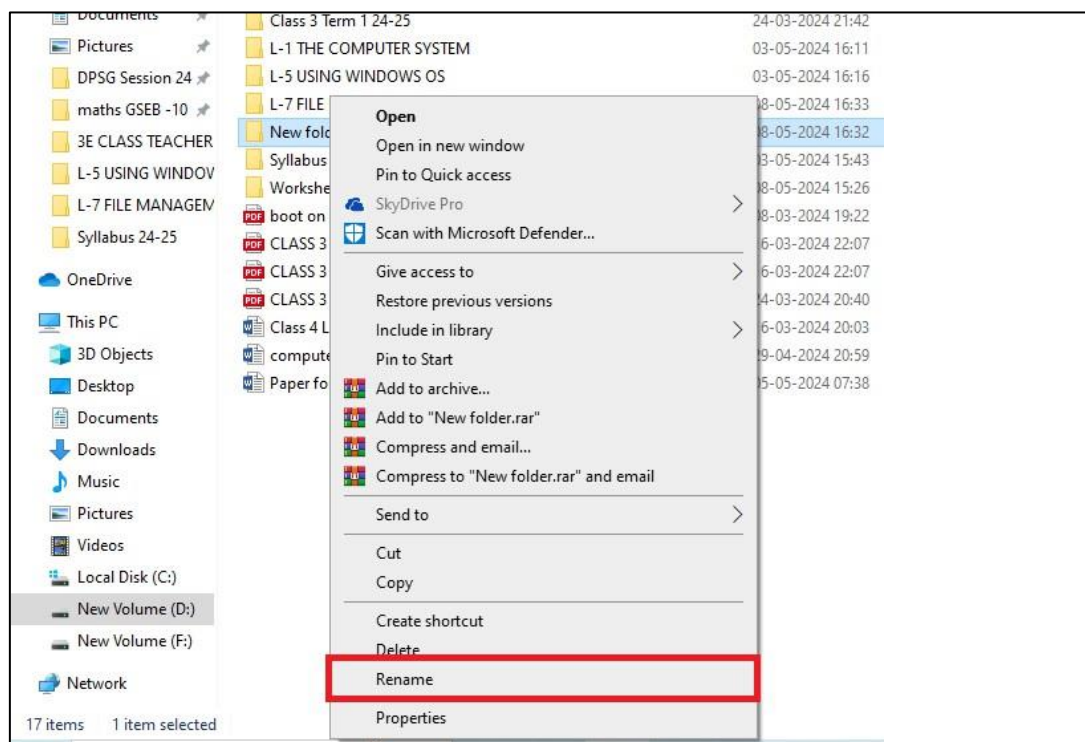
Documents
Pictures
DPSG Session 24
maths GSEB -10
3E CLASS TEACHER
L-5 USING WINDOV
L-7 FILE MANAGEM
Syllabus 24-25
OneDrive
This PC
3D Objects
Desktop
Documents
Downloads
Music
Pictures
Videos
Local Disk (C:)
New Volume (D:)
New Volume (F:)
Network
17 items 1 item selected

Class 3 Term 1 24-25 24-03-2024 21:42
L-1 THE COMPUTER SYSTEM 03-05-2024 16:11
L-5 USING WINDOWS OS 03-05-2024 16:16
L-7 FILE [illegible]8-05-2024 16:33
New fold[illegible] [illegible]8-05-2024 16:32
Syllabus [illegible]3-05-2024 15:43
Workshe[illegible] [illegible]8-05-2024 15:26
boot on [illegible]8-03-2024 19:22
CLASS 3 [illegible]6-03-2024 22:07
CLASS 3 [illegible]6-03-2024 22:07
CLASS 3 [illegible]4-03-2024 20:40
Class 4 L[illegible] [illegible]6-03-2024 20:03
compute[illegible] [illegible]9-04-2024 20:59
Paper fo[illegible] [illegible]5-05-2024 07:38

Open
Open in new window
Pin to Quick access
SkyDrive Pro
Scan with Microsoft Defender...
Give access to
Restore previous versions
Include in library
Pin to Start
Add to archive...
Add to "New folder.rar"
Compress and email...
Compress to "New folder.rar" and email
Send to
Cut
Copy
Create shortcut
Delete
Rename
Properties